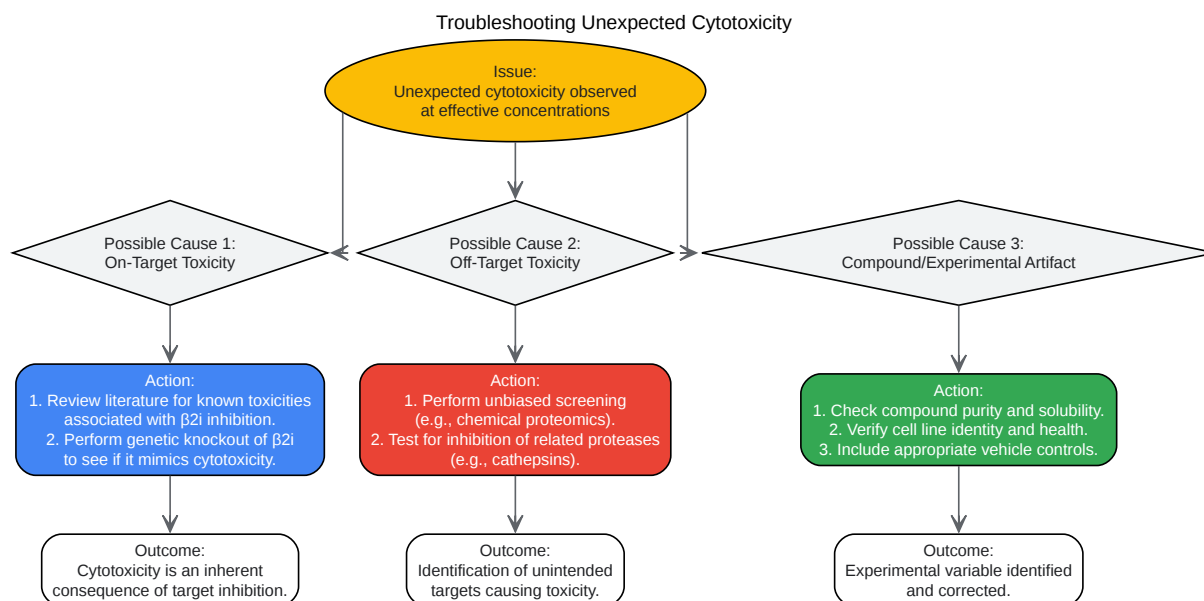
Troubleshooting Unexpected Cytotoxicity

Issue:
Unexpected cytotoxicity observed at effective concentrations

Possible Cause 1:
On-Target Toxicity

Possible Cause 2:
Off-Target Toxicity

Possible Cause 3:
Compound/Experimental Artifact

Action:
1. Review literature for known toxicities associated with β2i inhibition.
2. Perform genetic knockout of β2i to see if it mimics cytotoxicity.

Action:
1. Perform unbiased screening (e.g., chemical proteomics).
2. Test for inhibition of related proteases (e.g., cathepsins).

Action:
1. Check compound purity and solubility.
2. Verify cell line identity and health.
3. Include appropriate vehicle controls.

Outcome:
Cytotoxicity is an inherent consequence of target inhibition.

Outcome:
Identification of unintended targets causing toxicity.

Outcome:
Experimental variable identified and corrected.